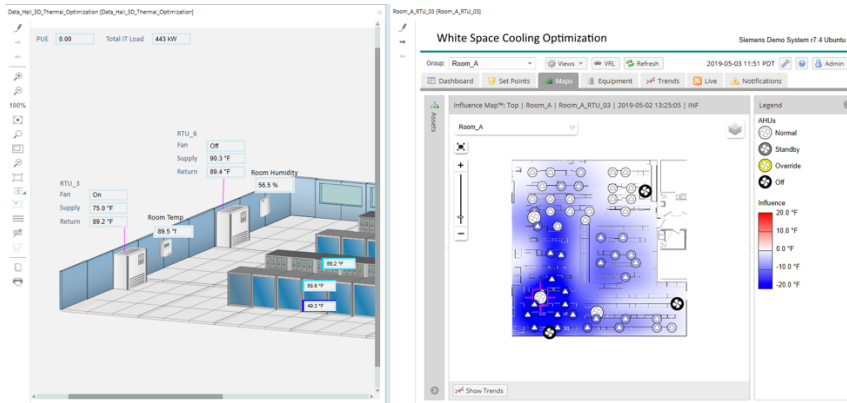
Data_Hall_3D_Thermal_Optimization [Data_Hall_3D_Thermal_Optimization]

100%

PUE 0.00 Total IT Load 443 kW

RTU_6
Fan Off
Supply 90.3 °F
Return 89.4 °F

Room Humidity
56.5 %

RTU_3
Fan On
Supply 75.0 °F
Return 89.2 °F

Room Temp
89.5 °F

86.2 °F
59.6 °F
49.3 °F

Room_A_RTU_03 [Room_A_RTU_03]

White Space Cooling Optimization

Siemens Demo System r7.4 Ubuntu

Group: Room_A Views VRL Refresh 2019-05-03 11:51 PDT Admin

Dashboard Set Points Maps Equipment Trends Live Notifications

Assets

Influence Map™: Top | Room_A | Room_A_RTU_03 | 2019-05-02 13:25:05 | INF

Room_A

Legend

AHUs
Normal
Standby
Override
Off

Influence
20.0 °F
10.0 °F
0.0 °F
-10.0 °F
-20.0 °F

Show Trends